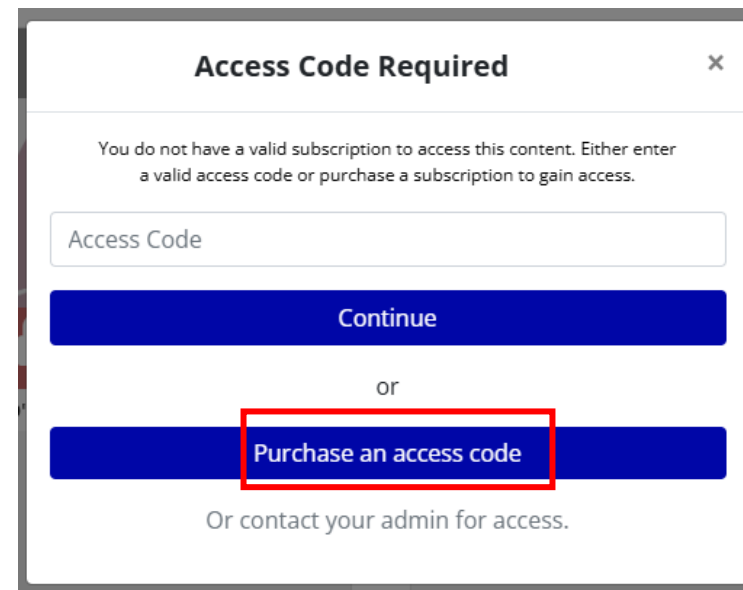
Access Code Required

×

You do not have a valid subscription to access this content. Either enter a valid access code or purchase a subscription to gain access.

Access Code

Continue

or

Purchase an access code

Or contact your admin for access.